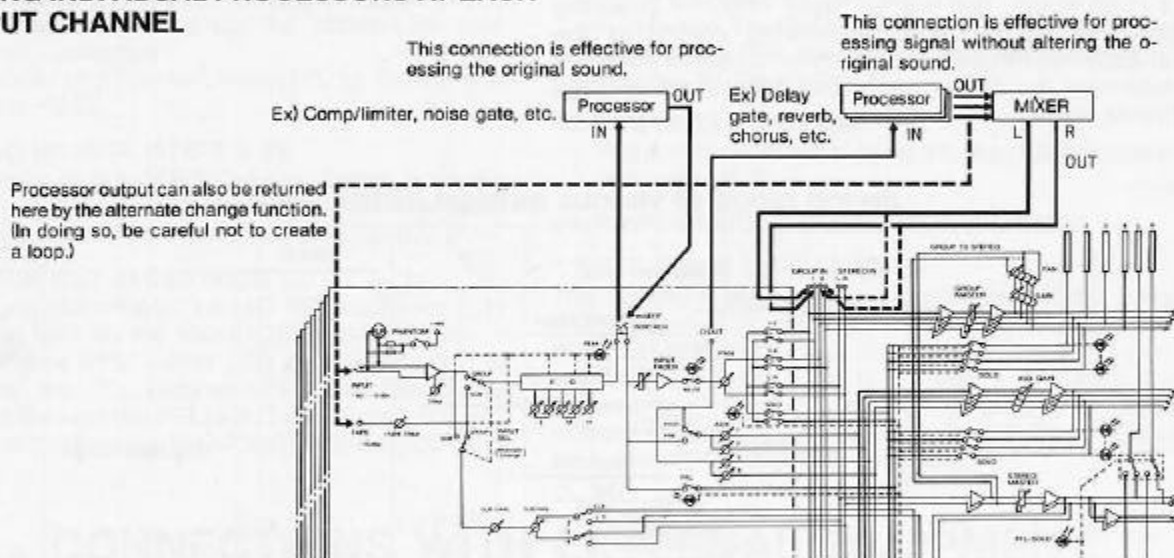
UT CHANNEL

This connection is effective for processing the original sound.

This connection is effective for processing signal without altering the original sound.

Ex) Comp/limiter, noise gate, etc.

Processor

OUT

IN

Ex) Delay gate, reverb, chorus, etc.

Processor

OUT

IN

MIXER

L

R

OUT

Processor output can also be returned here by the alternate change function. (In doing so, be careful not to create a loop.)

PHANTOM

INPUT

TAPE

INPUT SEL

GROUP

PEAK

INPUT FADER

D.OUT

AUX

PFL

GROUP IN

STEREO IN

GROUP TO STEREO

GROUP MASTER

PAN

GAIN

SOLO

AUX GAIN

STEREO MASTER

PFL-SOLO